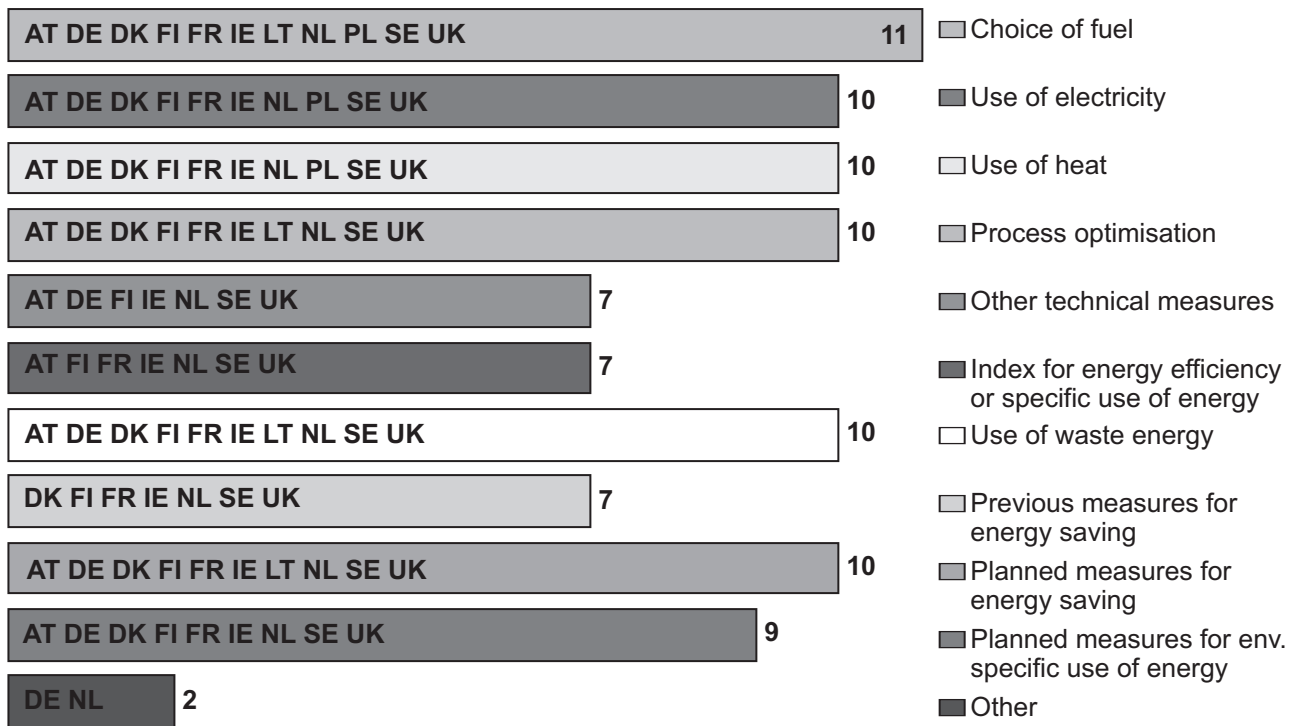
AT DE DK FI FR IE LT NL PL SE UK 11
AT DE DK FI FR IE NL PL SE UK 10
AT DE DK FI FR IE NL PL SE UK 10
AT DE DK FI FR IE LT NL SE UK 10
AT DE FI IE NL SE UK 7
AT FI FR IE NL SE UK 7
AT DE DK FI FR IE LT NL SE UK 10
DK FI FR IE NL SE UK 7
AT DE DK FI FR IE LT NL SE UK 10
AT DE DK FI FR IE NL SE UK 9
DE NL 2

Choice of fuel
Use of electricity
Use of heat
Process optimisation
Other technical measures
Index for energy efficiency or specific use of energy
Use of waste energy
Previous measures for energy saving
Planned measures for energy saving
Planned measures for env. specific use of energy
Other